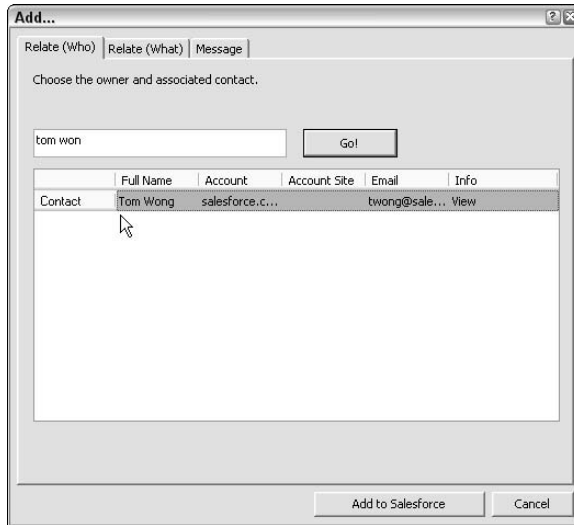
Add...

Relate (Who) | Relate (What) | Message

Choose the owner and associated contact.

tom won

Go!

| | Full Name | Account | Account Site | Email | Info |
|---|---|---|---|---|---|
| Contact | Tom Wong | salesforce.c... | | twong@sale... | View |

Add to Salesforce

Cancel